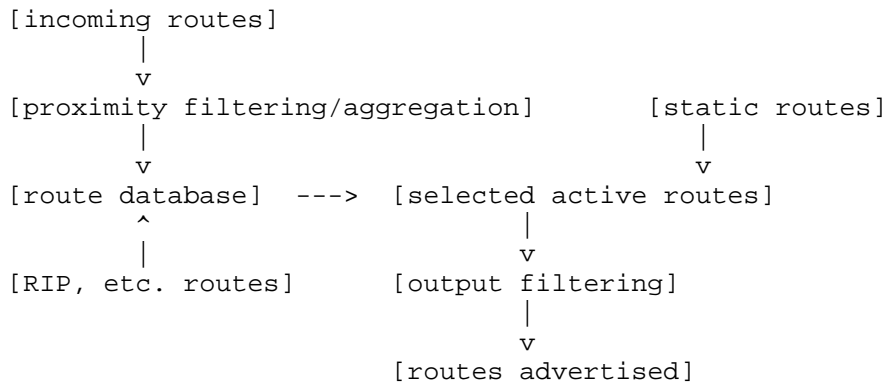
[incoming routes]
|
v
[proximity filtering/aggregation]
|
v
[route database] ---> [selected active routes]
^
|
[RIP, etc. routes]

[static routes]
|
v

[selected active routes]
|
v
[output filtering]
|
v
[routes advertised]